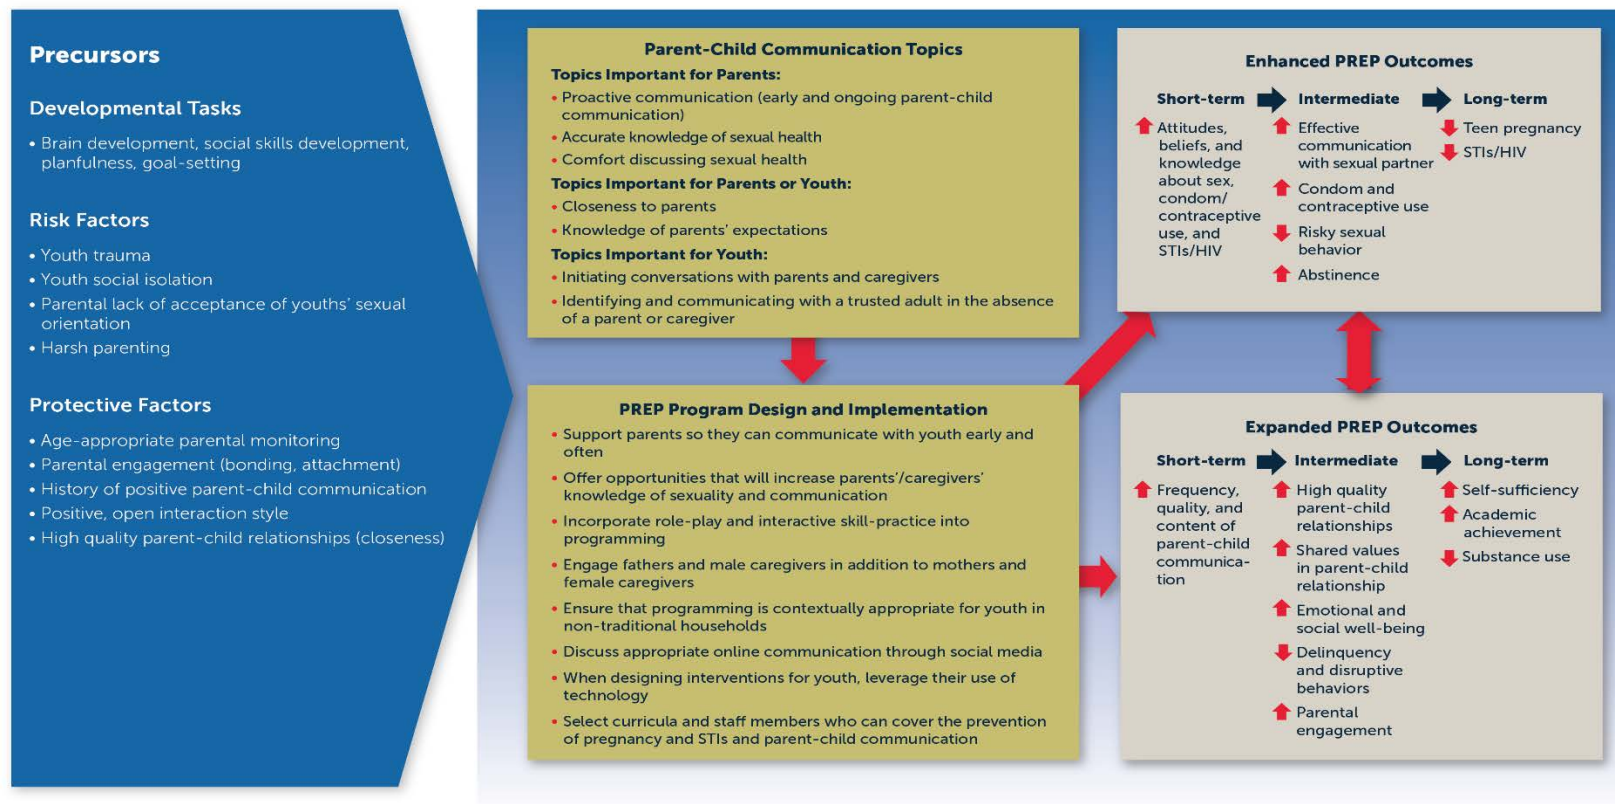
Precursors

Developmental Tasks

• Brain development, social skills development, planfulness, goal-setting

Risk Factors

• Youth trauma
• Youth social isolation
• Parental lack of acceptance of youths' sexual orientation
• Harsh parenting

Protective Factors

• Age-appropriate parental monitoring
• Parental engagement (bonding, attachment)
• History of positive parent-child communication
• Positive, open interaction style
• High quality parent-child relationships (closeness)

Parent-Child Communication Topics

Topics Important for Parents:
• Proactive communication (early and ongoing parent-child communication)
• Accurate knowledge of sexual health
• Comfort discussing sexual health
Topics Important for Parents or Youth:
• Closeness to parents
• Knowledge of parents' expectations
Topics Important for Youth:
• Initiating conversations with parents and caregivers
• Identifying and communicating with a trusted adult in the absence of a parent or caregiver

PREP Program Design and Implementation

• Support parents so they can communicate with youth early and often
• Offer opportunities that will increase parents'/caregivers' knowledge of sexuality and communication
• Incorporate role-play and interactive skill-practice into programming
• Engage fathers and male caregivers in addition to mothers and female caregivers
• Ensure that programming is contextually appropriate for youth in non-traditional households
• Discuss appropriate online communication through social media
• When designing interventions for youth, leverage their use of technology
• Select curricula and staff members who can cover the prevention of pregnancy and STIs and parent-child communication

Enhanced PREP Outcomes

Short-term
Attitudes, beliefs, and knowledge about sex, condom/ contraceptive use, and STIs/HIV

Intermediate
Effective communication with sexual partner
Condom and contraceptive use
Risky sexual behavior
Abstinence

Long-term
Teen pregnancy
STIs/HIV

Expanded PREP Outcomes

Short-term
Frequency, quality, and content of parent-child communication

Intermediate
High quality parent-child relationships
Shared values in parent-child relationship
Emotional and social well-being
Delinquency and disruptive behaviors
Parental engagement

Long-term
Self-sufficiency
Academic achievement
Substance use